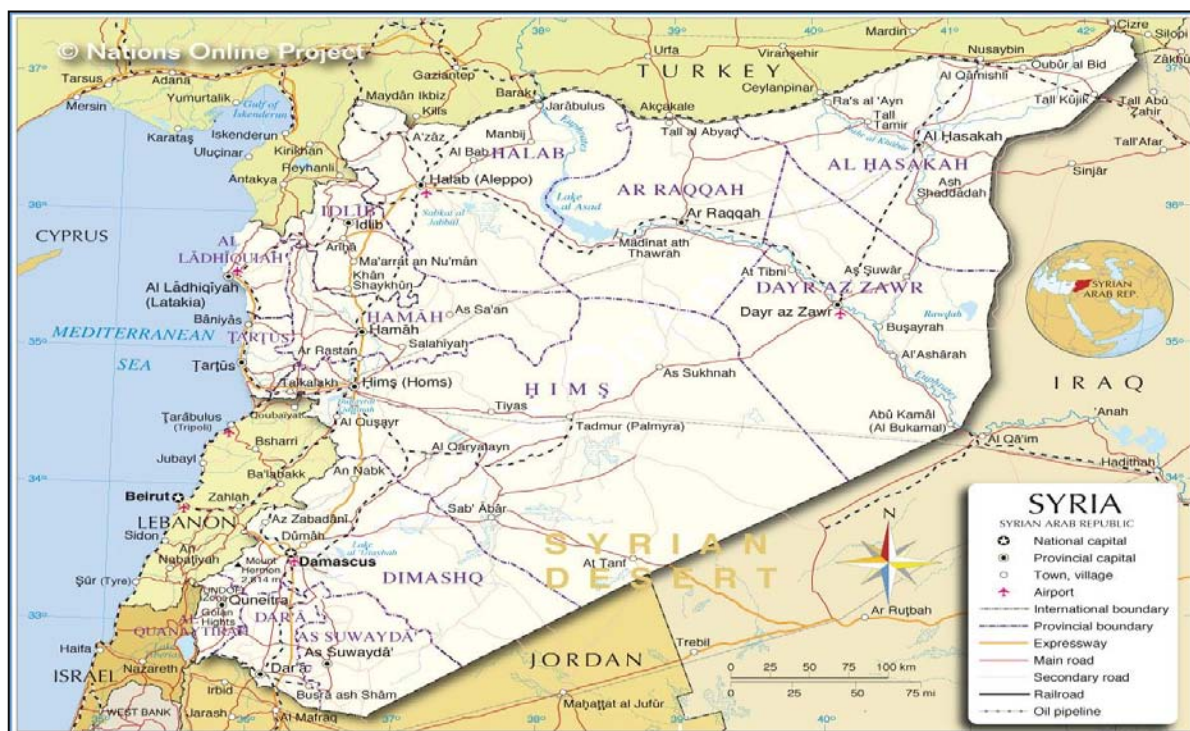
© Nations Online Project

TURKEY

Tarsus, Adana, Mersin, Yumurtalik, Gulf of Iskenderun, Karataş, Iskenderun, Uluçinar, Kirikhan, Reyhanli, Antakya, Gaziantep, Maydān Ikbiz, Kilis, A'zāz, Barak, Jarābulus, Urfa, Viranşehir, Akçakale, Ceylanpinar, Mardin, Nusaybin, Cizre, Silopi, Zākhū, Al Qāmishlī, Qubūr al Bid, Ra's al 'Ayn, Tall Tamir, Tall Kūjik, Tall Abū Zāhir, Tall'Afar, Sinjār

Manbij, Al Bab, HALAB, Halab (Aleppo), Tall al Abyad, AR RAQQAH, Lake al Asad, Ar Raqqah, Madinat ath Thawrah, Al Hasakah, AL HASAKAH, Ash Shaddadah, IDLIB, Idlib, Sabkat al Jabbūl, CYPRUS, AL LĀDHIQĪYAH, Arīhā, Ma'arrat an Nu'mān, Khān Shaykhūn, Al Lādhiqīyah (Latakia), Bāniyās, HAMĀH, Hamāh, As Sa'an, MEDITERRANEAN SEA, TARTUS, Tartūs, Ar Rastan, Salahiyah, Talkalakh, Hims (Homs), HIMS, As Sukhnah, At Tibni, As Suwār, DAYR AZ ZAWR, Dayr az Zawr, Buşayrah, Al'Ashārah, IRAQ, SYRIAN ARAB REP.

Tarābulus (Tripoli), Qoubaiyat, Bsharri, Al Quşayr, Tiyas, Tadmur (Palmyra), Abū Kamāl (Al Bukamal), 'Anah, Al Qā'im, Hadīthah, Jubayl, Ba'labakk, An Nabk, Al Qaryatayn, Beirut, Zahlah, LEBANON, Sidon, Az Zabadānī, Dūmā, Sab' Abār, An Nabatiyah, Mount Hermon 2,814 m, Damascus, Sūr (Tyre), UNDOF, Quneitra, Golan Heights, DIMASHQ, SYRIAN DESERT, At Tanf, Ar Rutbah, AL QUNAYTIRAH, DAR'A, AS SUWAYDA', As Suwaydā', Dar'ā, Haifa, Nazareth, ISRAEL, Irbid, WEST BANK, Jarash, Al Mafraq, Busrā ash Shām, JORDAN, Trebil, Mahattat al Jufūr

37°, 38°, 39°, 40°, 41°, 36°, 35°, 34°, 33°

SYRIA
SYRIAN ARAB REPUBLIC
National capital
Provincial capital
Town, village
Airport
International boundary
Provincial boundary
Expressway
Main road
Secondary road
Railroad
Oil pipeline

N

0 25 50 75 100 km
0 25 50 75 mi